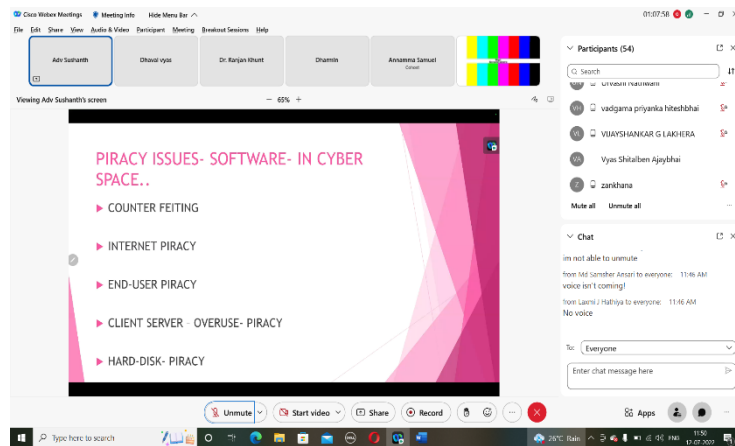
Cisco Webex Meetings  Meeting info  Hide Menu Bar ^  01:07:58

File  Edit  Share  View  Audio & Video  Participant  Meeting  Breakout Sessions  Help

Adv Sushanth  Dhaval vyas  Dr. Ranjan Khunt  Dharmin  Annamma Samuel Consult

Viewing Adv Sushanth's screen  − 65% +

PIRACY ISSUES- SOFTWARE- IN CYBER SPACE..

COUNTER FEITING

INTERNET PIRACY

END-USER PIRACY

CLIENT SERVER – OVERUSE- PIRACY

HARD-DISK- PIRACY

Participants (54)

Search

Urvashi Nathwani

vadgama priyanka hiteshbhai

VIJAYSHANKAR G LAKHERA

Vyas Shitalben Ajaybhai

zankhana

Mute all  Unmute all

Chat

im not able to unmute

from Md Samsher Ansari to everyone: 11:46 AM

voice isn't coming!

from Laxmi J Hathiya to everyone: 11:46 AM

No voice

To: Everyone

Enter chat message here

Unmute  Start video  Share  Record  Apps

Type here to search  26°C Rain  ENG  11:50 12-07-2022